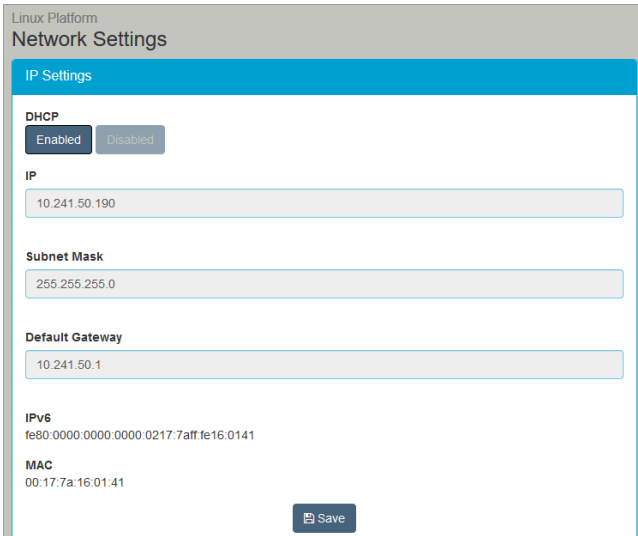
Linux Platform
Network Settings

IP Settings

DHCP
Enabled Disabled

IP
10.241.50.190

Subnet Mask
255.255.255.0

Default Gateway
10.241.50.1

IPv6
fe80:0000:0000:0000:0217:7aff:fe16:0141

MAC
00:17:7a:16:01:41

Save